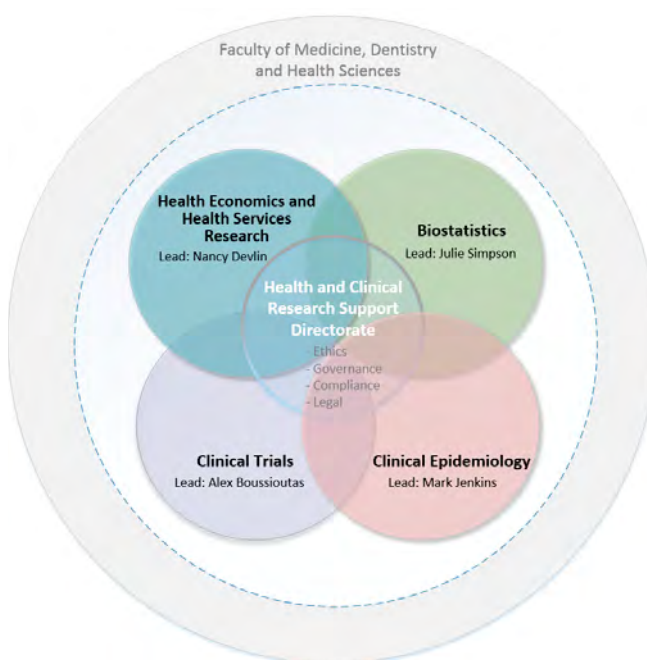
Faculty of Medicine, Dentistry and Health Sciences

Health Economics and Health Services Research
Lead: Nancy Devlin

Biostatistics
Lead: Julie Simpson

Health and Clinical Research Support Directorate
- Ethics
- Governance
- Compliance
- Legal

Clinical Trials
Lead: Alex Boussioutas

Clinical Epidemiology
Lead: Mark Jenkins